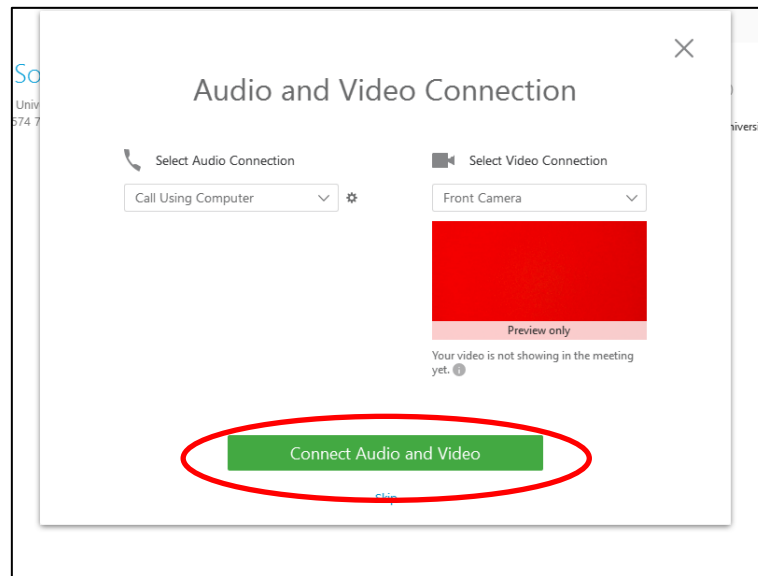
So
Univ
574 7
iversi

Audio and Video Connection

Select Audio Connection
Call Using Computer

Select Video Connection
Front Camera
Preview only
Your video is not showing in the meeting yet.

Connect Audio and Video
Skip